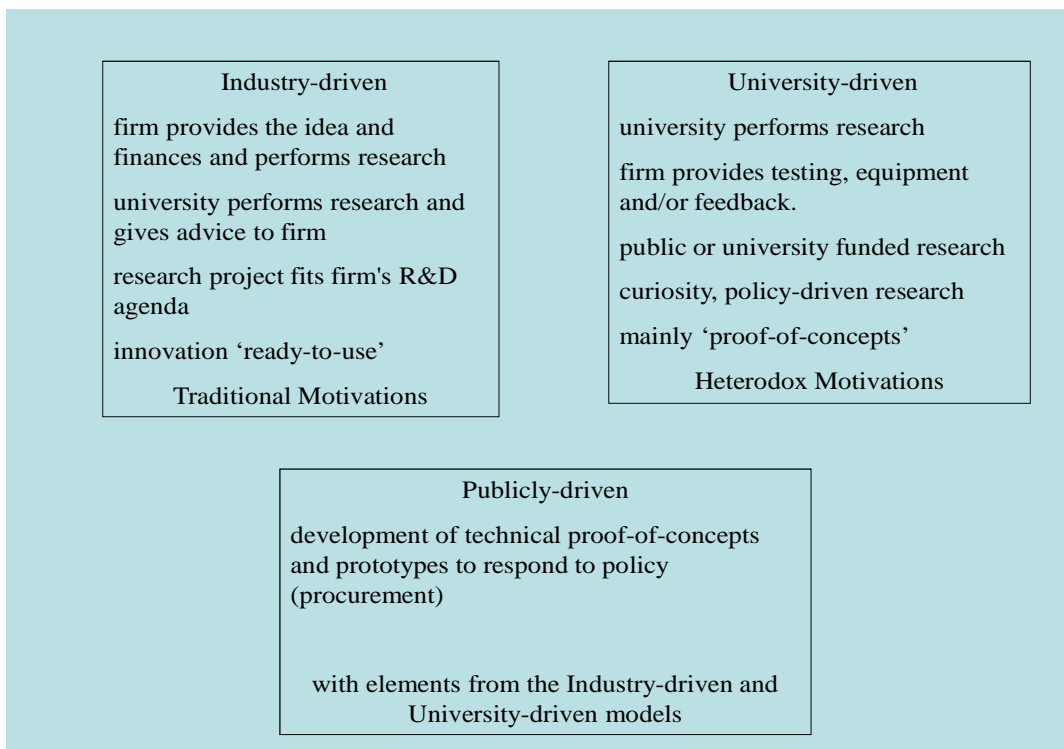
Industry-driven

firm provides the idea and finances and performs research

university performs research and gives advice to firm

research project fits firm's R&D agenda

innovation ‘ready-to-use’

Traditional Motivations

University-driven

university performs research

firm provides testing, equipment and/or feedback.

public or university funded research

curiosity, policy-driven research

mainly ‘proof-of-concepts’

Heterodox Motivations

Publicly-driven

development of technical proof-of-concepts and prototypes to respond to policy (procurement)

with elements from the Industry-driven and University-driven models